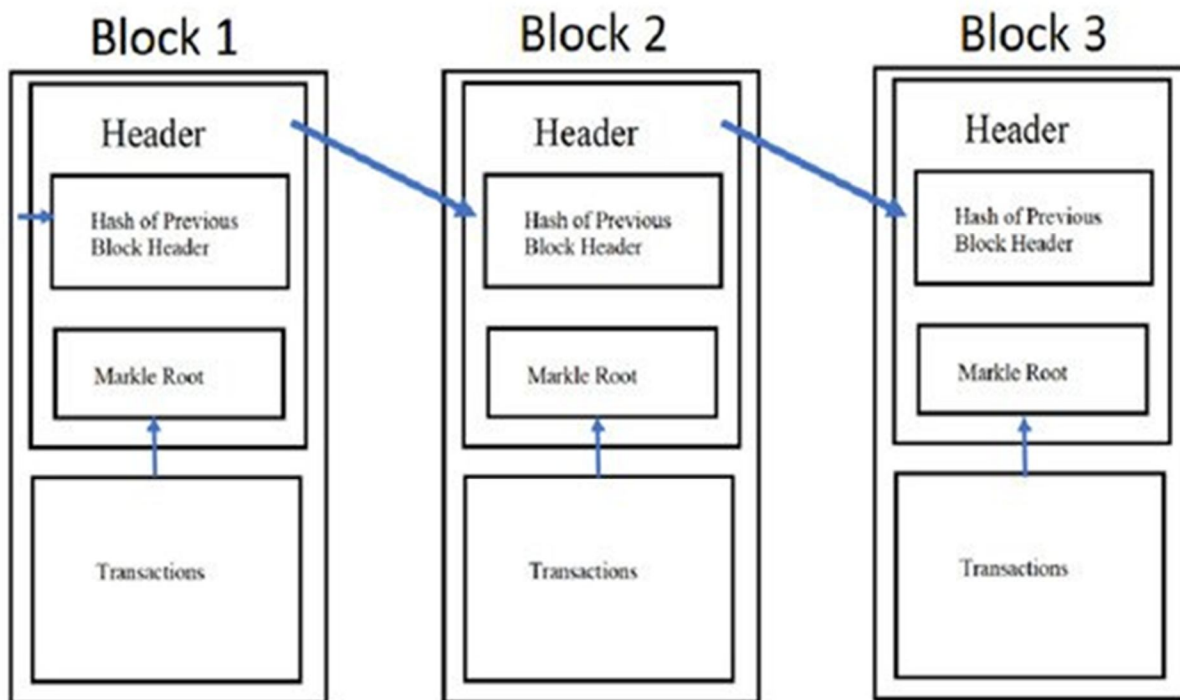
Block 1

Header

Hash of Previous Block Header

Markle Root

Transactions

Block 2

Header

Hash of Previous Block Header

Markle Root

Transactions

Block 3

Header

Hash of Previous Block Header

Markle Root

Transactions